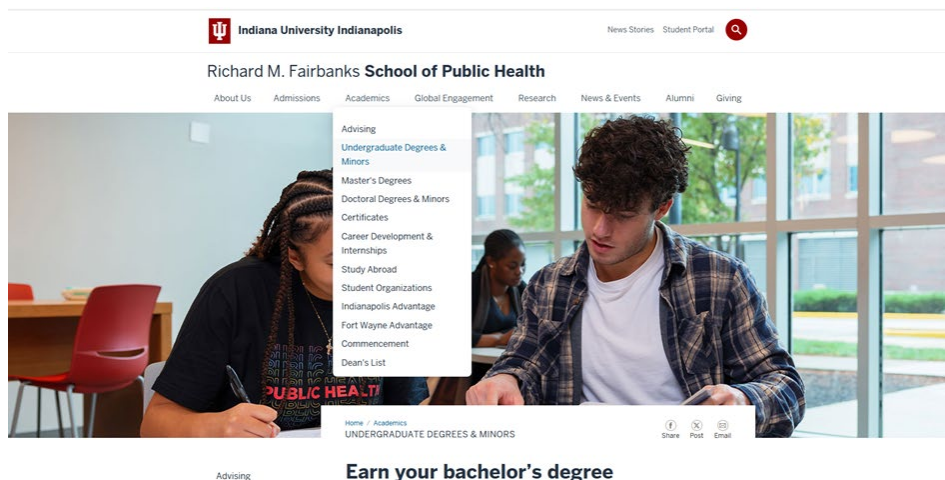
Indiana University Indianapolis

News Stories Student Portal

Richard M. Fairbanks School of Public Health

About Us Admissions Academics Global Engagement Research News & Events Alumni Giving

Advising
Undergraduate Degrees & Minors
Master's Degrees
Doctoral Degrees & Minors
Certificates
Career Development & Internships
Study Abroad
Student Organizations
Indianapolis Advantage
Fort Wayne Advantage
Commencement
Dean's List

PUBLIC HEALTH

Home / Academics
UNDERGRADUATE DEGREES & MINORS

Share Post Email

Advising

Earn your bachelor's degree